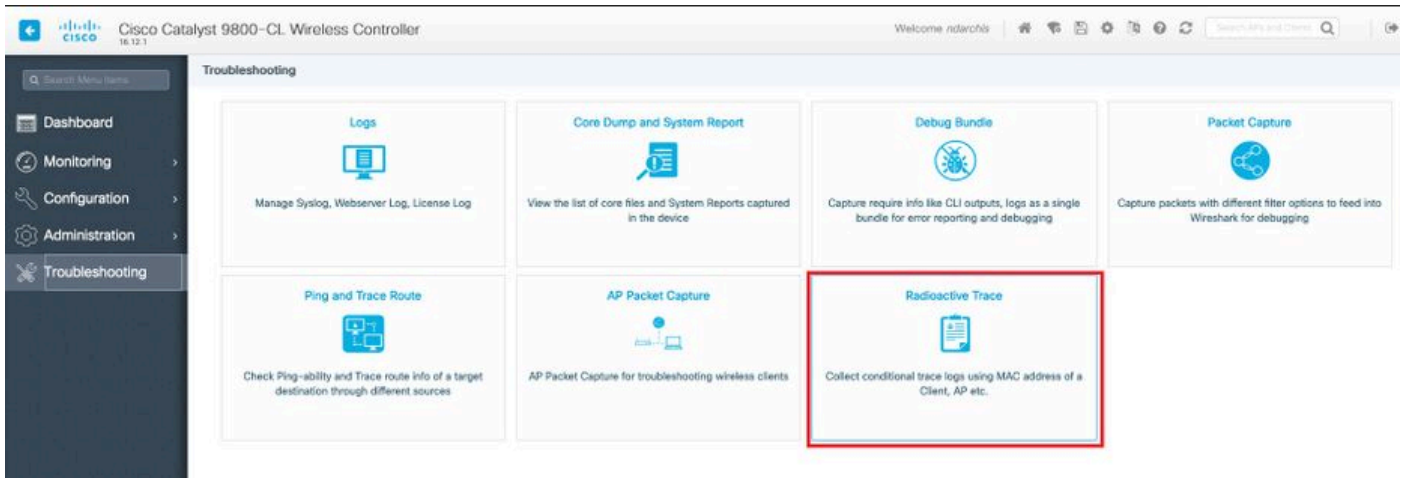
cisco 16.12.1 Cisco Catalyst 9800-CL Wireless Controller

Welcome ndarchis

Search APs and Clients

Search Menu Items

Dashboard
Monitoring
Configuration
Administration
Troubleshooting

Troubleshooting

Logs
Manage Syslog, Webserver Log, License Log

Core Dump and System Report
View the list of core files and System Reports captured in the device

Debug Bundle
Capture require info like CLI outputs, logs as a single bundle for error reporting and debugging

Packet Capture
Capture packets with different filter options to feed into Wireshark for debugging

Ping and Trace Route
Check Ping-ability and Trace route info of a target destination through different sources

AP Packet Capture
AP Packet Capture for troubleshooting wireless clients

Radioactive Trace
Collect conditional trace logs using MAC address of a Client, AP etc.